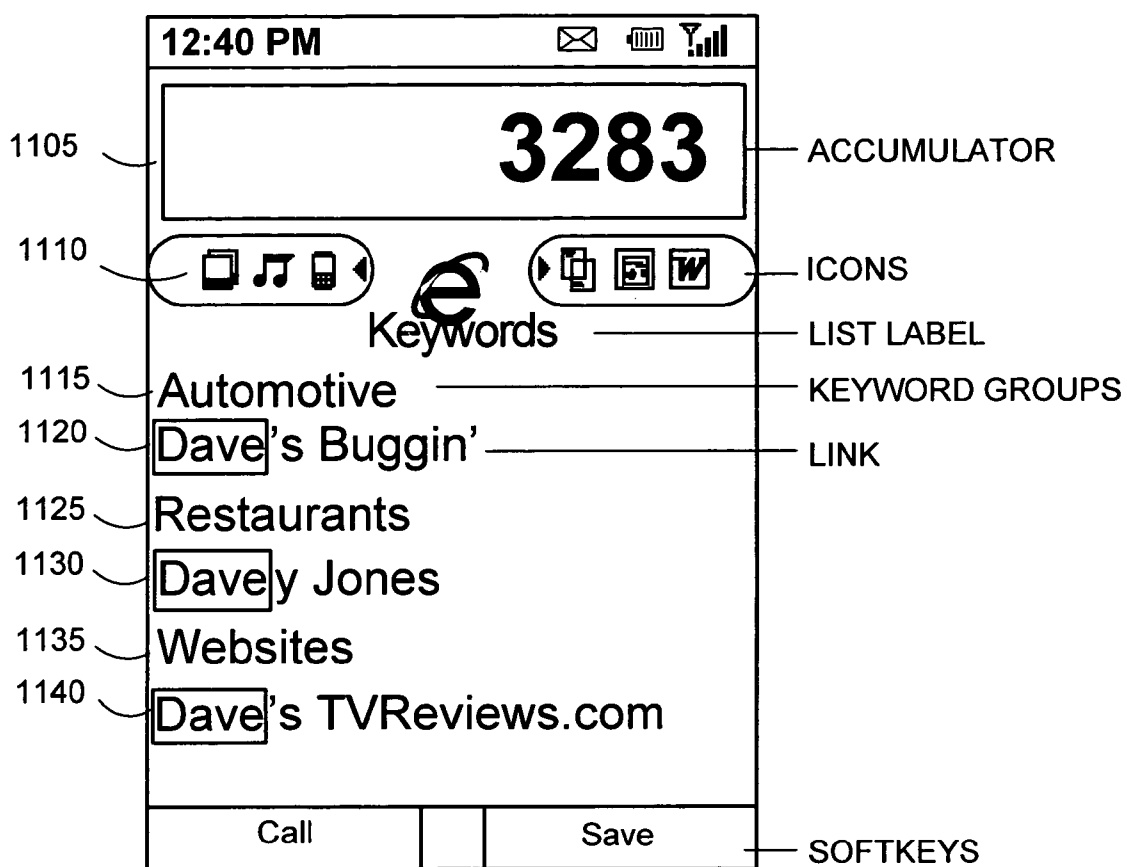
12:40 PM

1105

3283

ACCUMULATOR

1110

ICONS

e

Keywords

LIST LABEL

1115 Automotive

KEYWORD GROUPS

1120 Dave's Buggin'

LINK

1125 Restaurants

1130 Davey Jones

1135 Websites

1140 Dave's TVReviews.com

Call

Save

SOFTKEYS